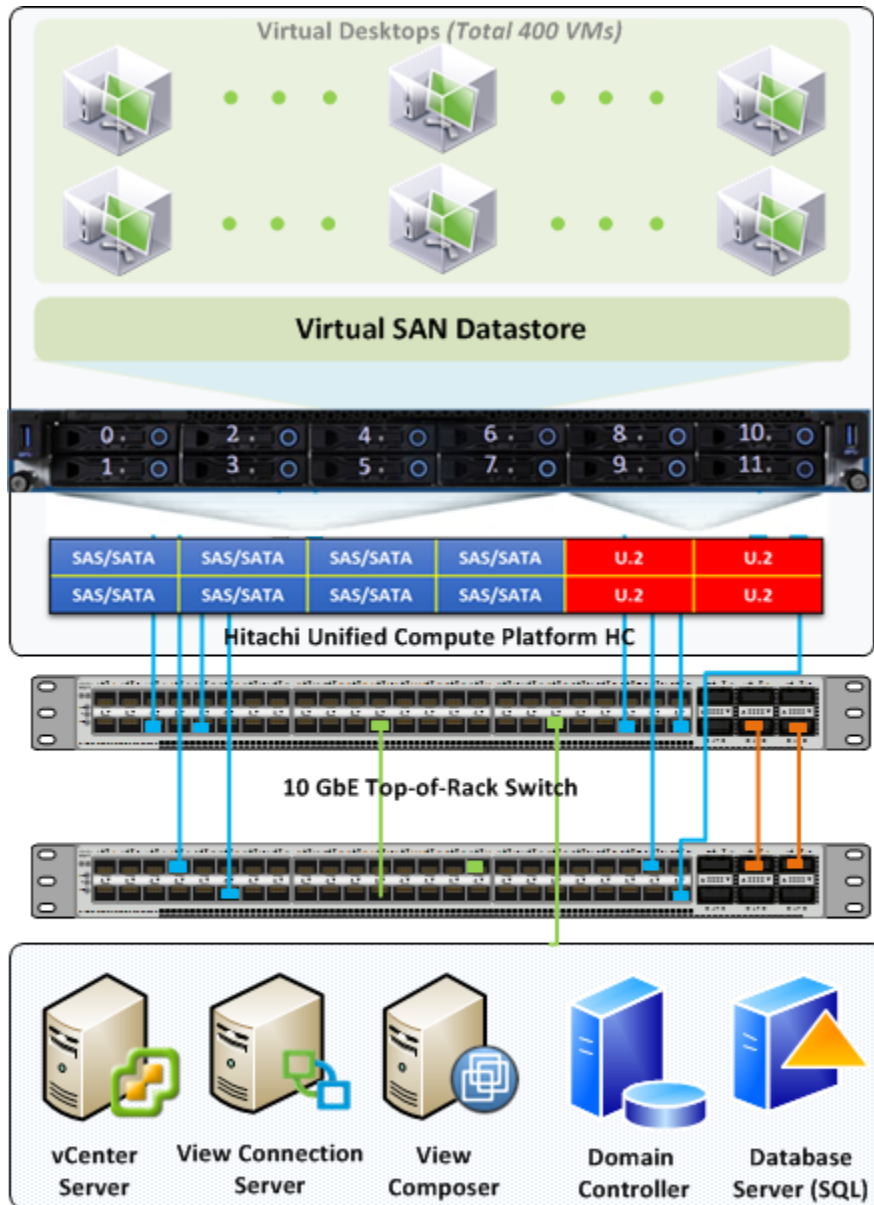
Virtual Desktops (Total 400 VMs)

Virtual SAN Datastore

0. 2. 4. 6. 8. 10.
1. 3. 5. 7. 9. 11.

| SAS/SATA | SAS/SATA | SAS/SATA | SAS/SATA | U.2 | U.2 |
|---|---|---|---|---|---|
| SAS/SATA | SAS/SATA | SAS/SATA | SAS/SATA | U.2 | U.2 |

Hitachi Unified Compute Platform HC

10 GbE Top-of-Rack Switch

vCenter Server

View Connection Server

View Composer

Domain Controller

Database Server (SQL)